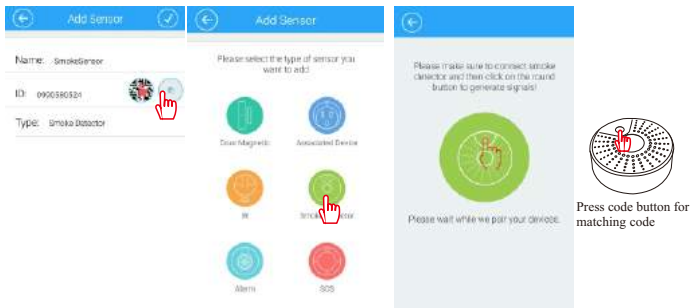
Add Sensor

Name: SmokeSensor

ID: 0900580524

Type: Smoke Detector

Add Sensor

Please select the type of sensor you want to add

Door Magnetic

Associated Device

IR

Smoke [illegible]

Alarm

SOS

Please make sure to connect smoke detector and then click on the round button to generate signals!

Please wait while we pair your devices.

Press code button for matching code